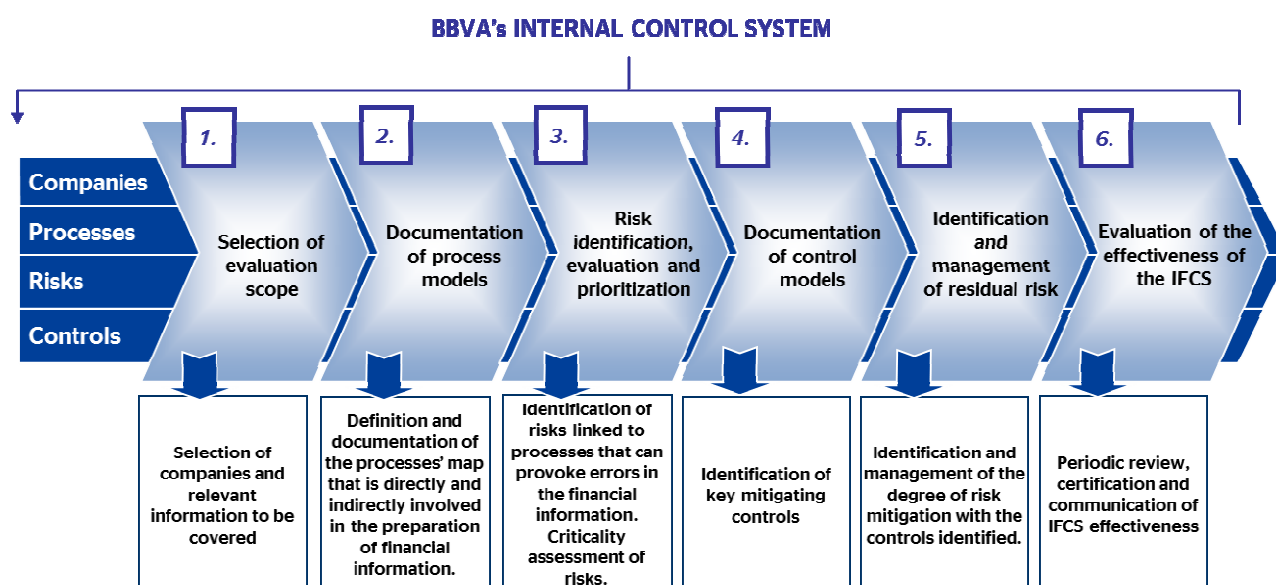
BBVA's INTERNAL CONTROL SYSTEM

Companies

Processes

Risks

Controls

1.

Selection of evaluation scope

2.

Documentation of process models

3.

Risk identification, evaluation and prioritization

4.

Documentation of control models

5.

Identification and management of residual risk

6.

Evaluation of the effectiveness of the IFCS

Selection of companies and relevant information to be covered

Definition and documentation of the processes' map that is directly and indirectly involved in the preparation of financial information.

Identification of risks linked to processes that can provoke errors in the financial information. Criticality assessment of risks.

Identification of key mitigating controls

Identification and management of the degree of risk mitigation with the controls identified.

Periodic review, certification and communication of IFCS effectiveness